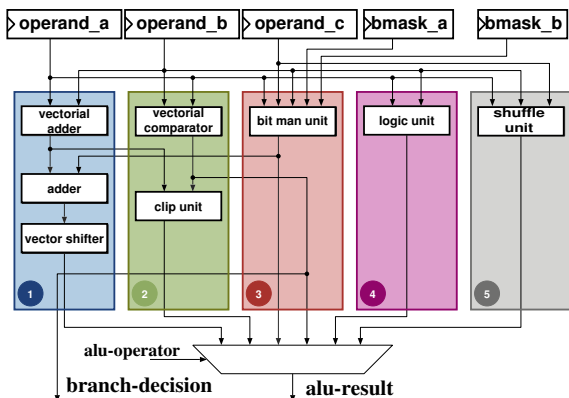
operand_a
operand_b
operand_c
bmask_a
bmask_b

vectorial adder
adder
vector shifter
1

vectorial comparator
clip unit
2

bit man unit
3

logic unit
4

shuffle unit
5

alu-operator
branch-decision
alu-result